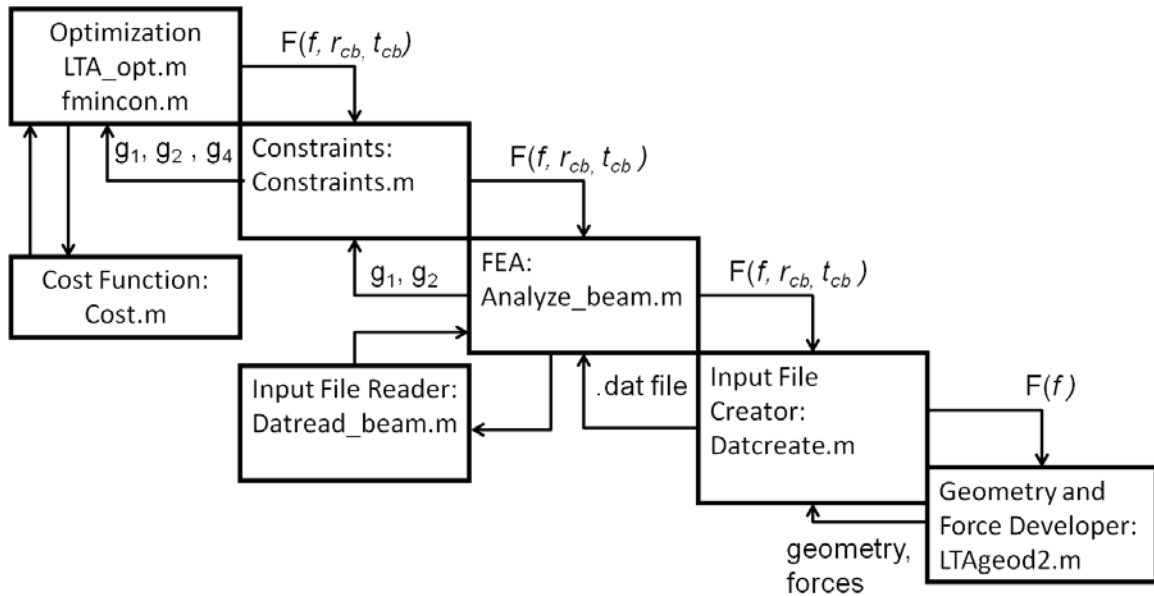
Optimization
LTA_opt.m
fmincon.m

$F(f, r_{cb}, t_{cb})$

$g_1, g_2, g_4$

Constraints:
Constraints.m

$F(f, r_{cb}, t_{cb})$

Cost Function:
Cost.m

$g_1, g_2$

FEA:
Analyze_beam.m

$F(f, r_{cb}, t_{cb})$

Input File Reader:
Datread_beam.m

.dat file

Input File
Creator:
Datcreate.m

$F(f)$

Geometry and
Force Developer:
LTAgeod2.m

geometry,
forces